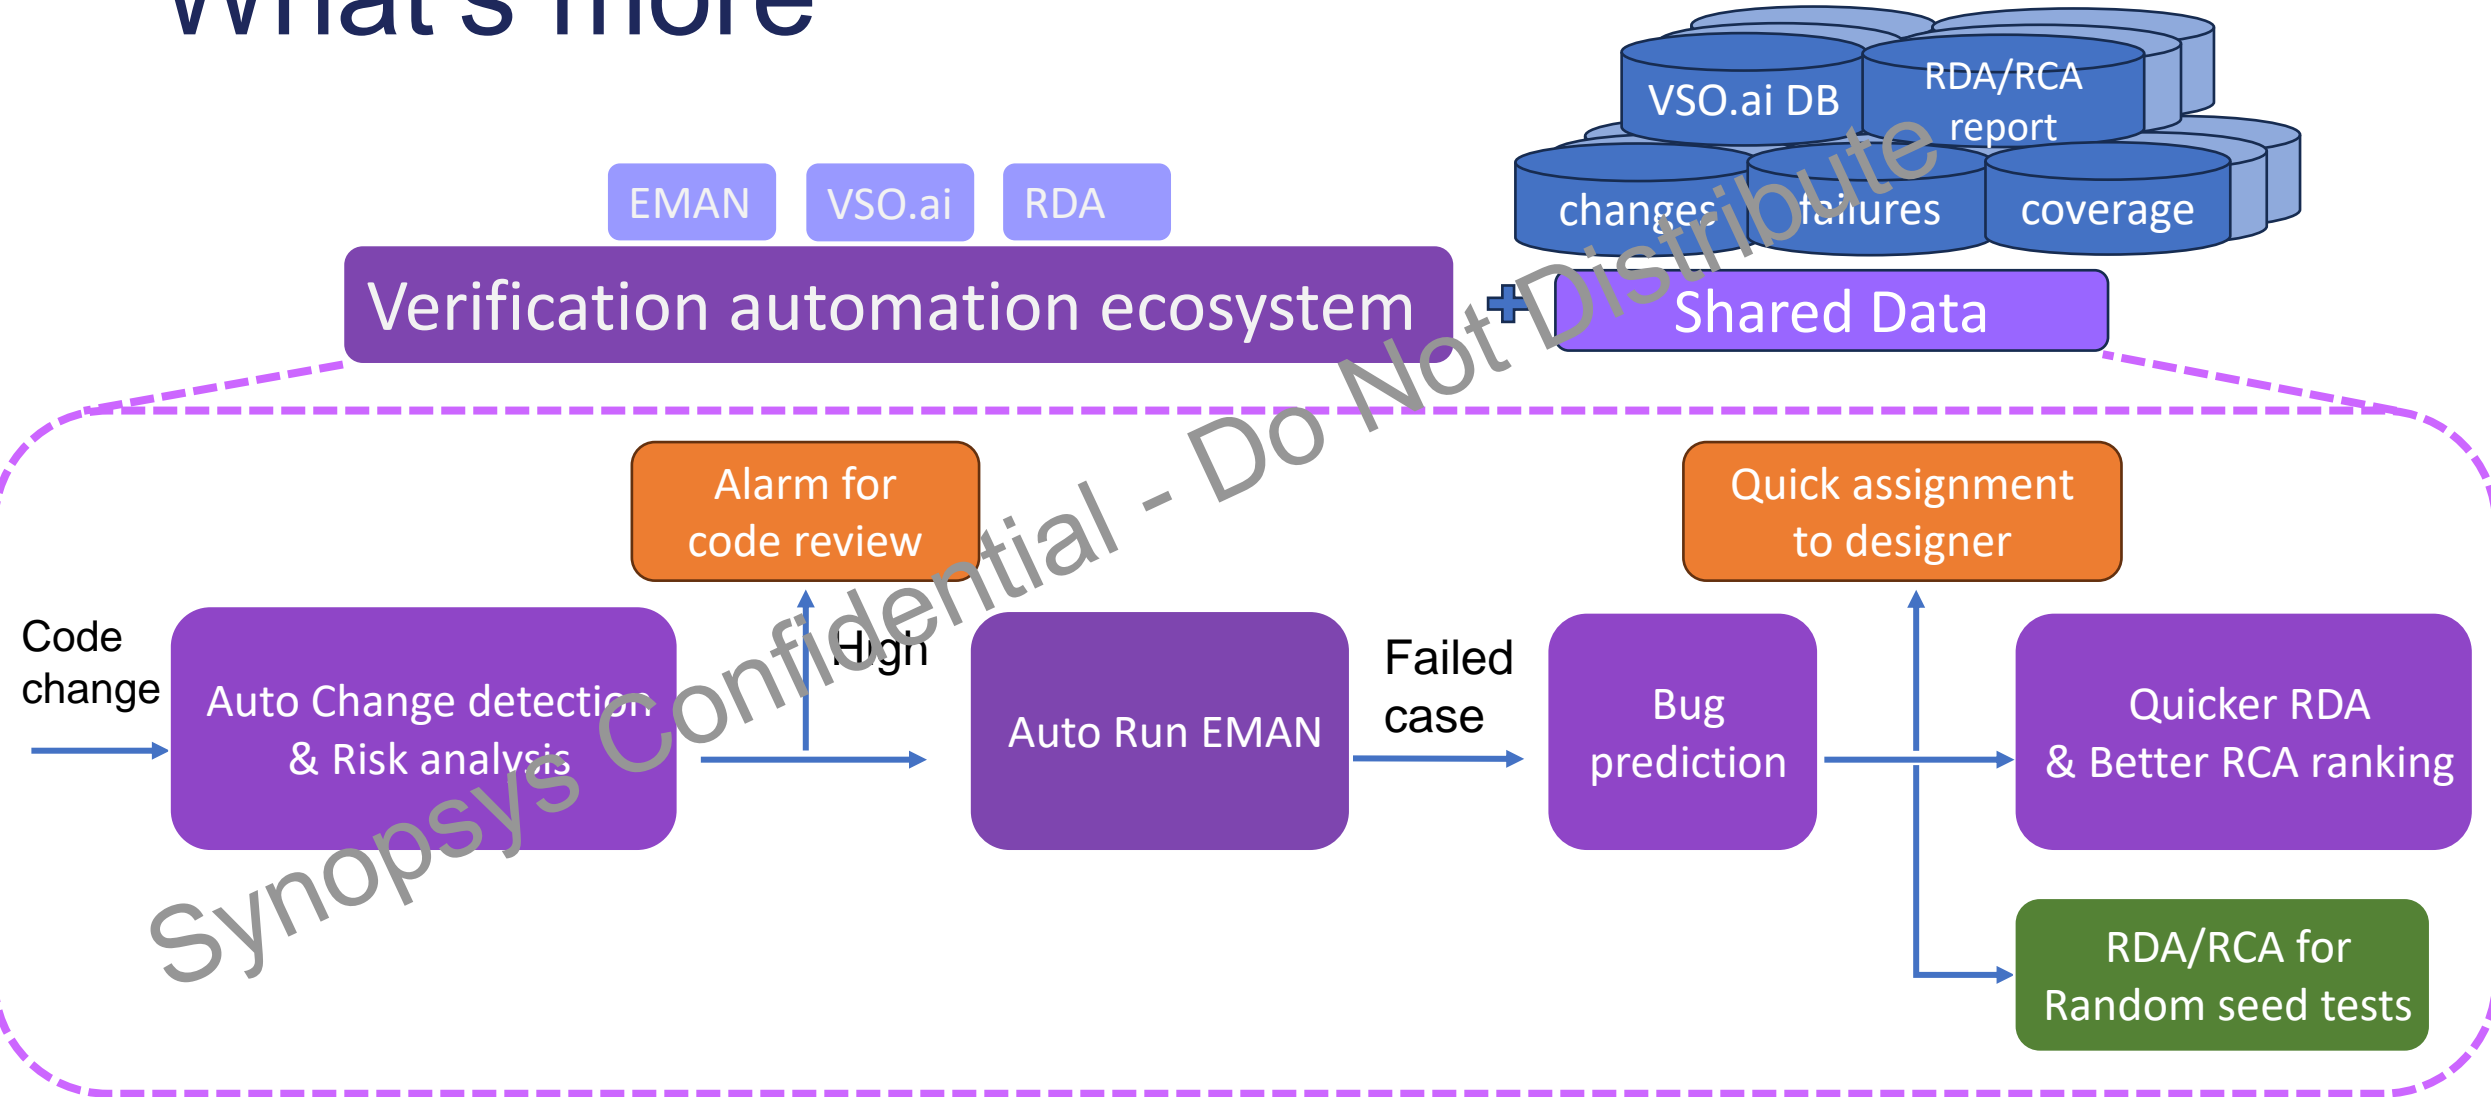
What's more

VSO.ai DB

RDA/RCA report

changes

failures

coverage

EMAN

VSO.ai

RDA

Verification automation ecosystem

+

Shared Data

Alarm for code review

Quick assignment to designer

Code change

Auto Change detection & Risk analysis

High

Auto Run EMAN

Failed case

Bug prediction

Quicker RDA & Better RCA ranking

RDA/RCA for Random seed tests

Synopsys Confidential - Do Not Distribute